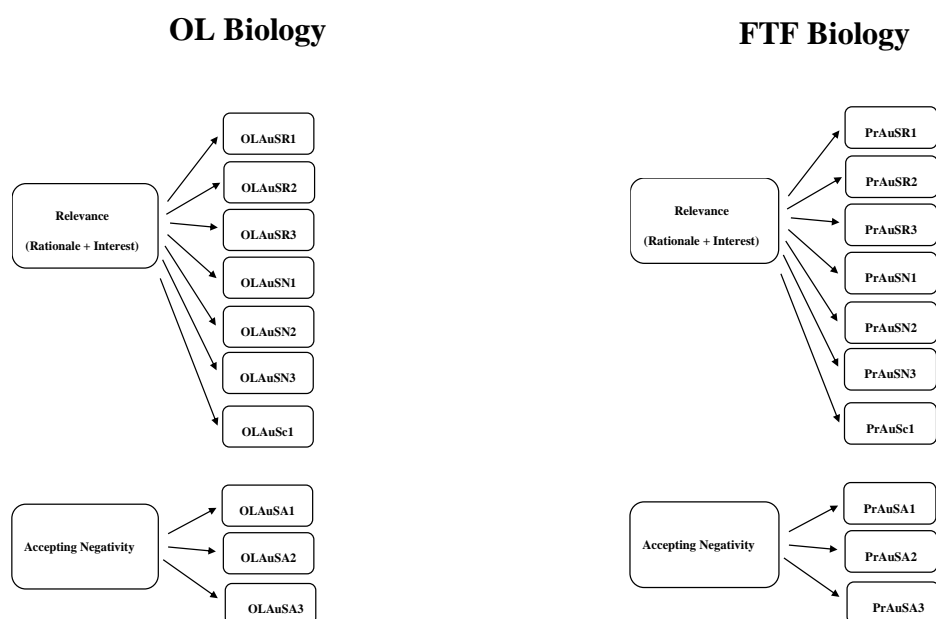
OL Biology

Relevance

(Rationale + Interest)

OLAuSR1

OLAuSR2

OLAuSR3

OLAuSN1

OLAuSN2

OLAuSN3

OLAuSc1

Accepting Negativity

OLAuSA1

OLAuSA2

OLAuSA3

FTF Biology

Relevance

(Rationale + Interest)

PrAuSR1

PrAuSR2

PrAuSR3

PrAuSN1

PrAuSN2

PrAuSN3

PrAuSc1

Accepting Negativity

PrAuSA1

PrAuSA2

PrAuSA3